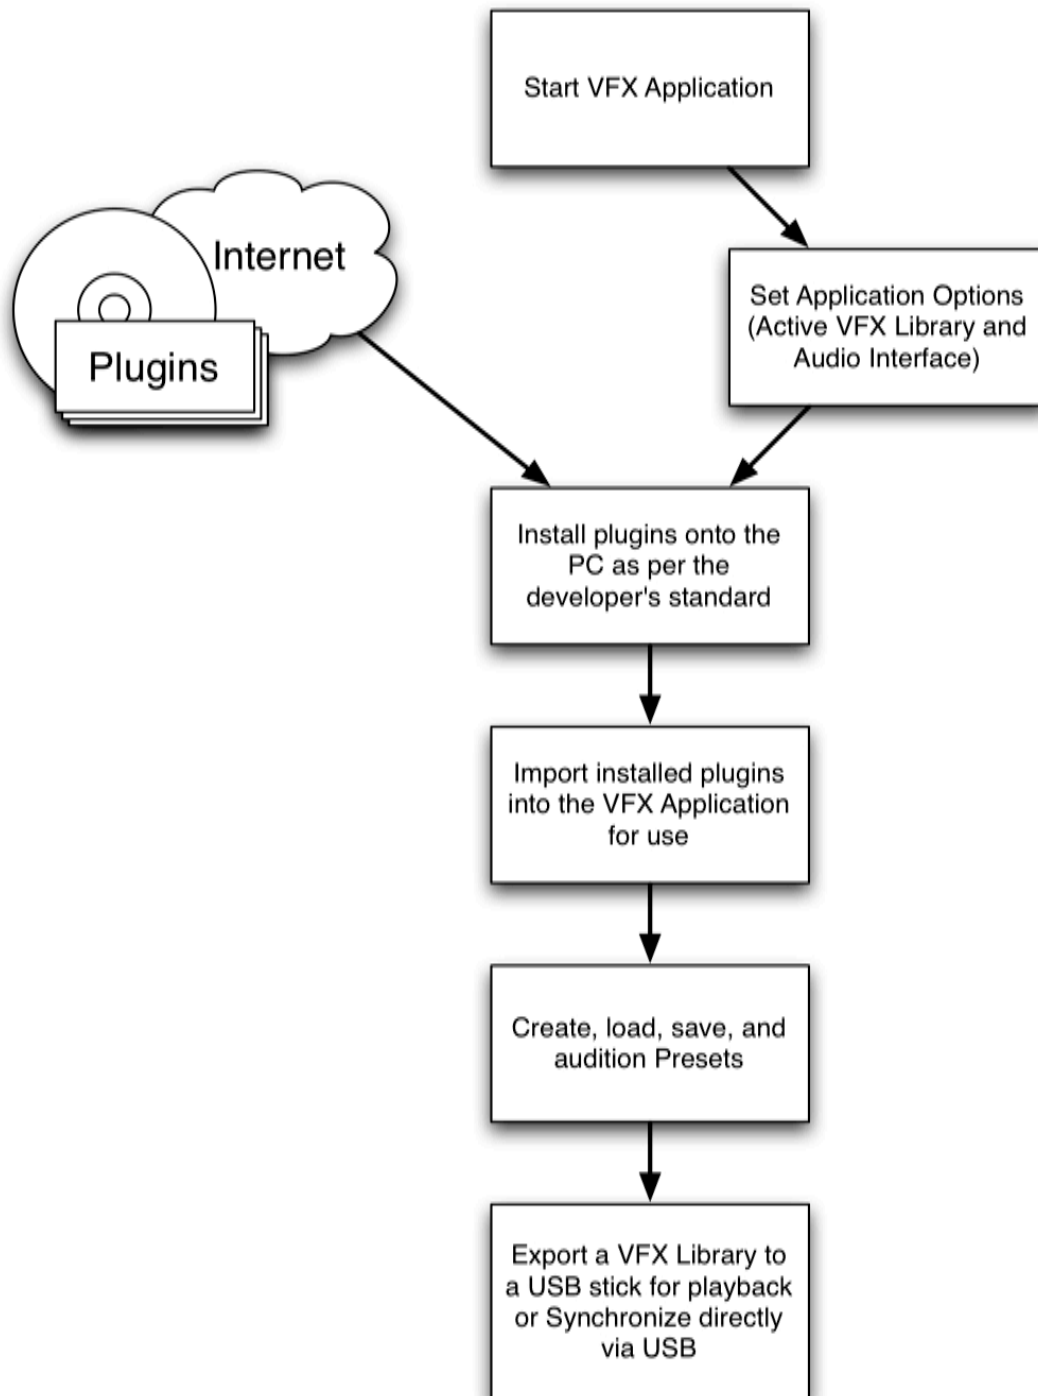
Start VFX Application

Internet

Plugins

Set Application Options (Active VFX Library and Audio Interface)

Install plugins onto the PC as per the developer's standard

Import installed plugins into the VFX Application for use

Create, load, save, and audition Presets

Export a VFX Library to a USB stick for playback or Synchronize directly via USB